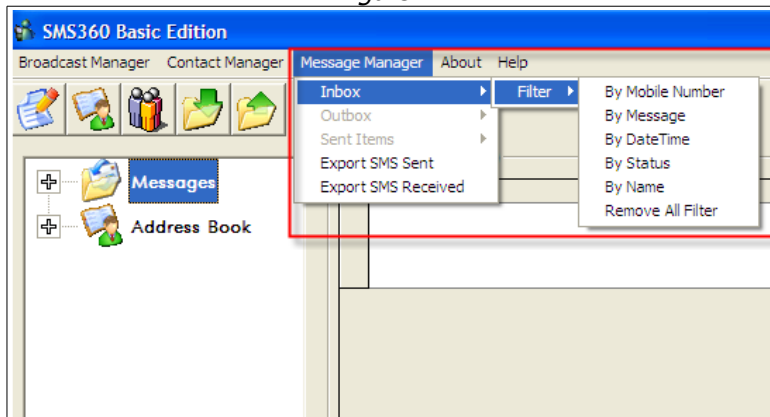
SMS360 Basic Edition

Broadcast Manager Contact Manager Message Manager About Help

Inbox
Outbox
Sent Items
Export SMS Sent
Export SMS Received

Filter

By Mobile Number
By Message
By DateTime
By Status
By Name
Remove All Filter

Messages

Address Book